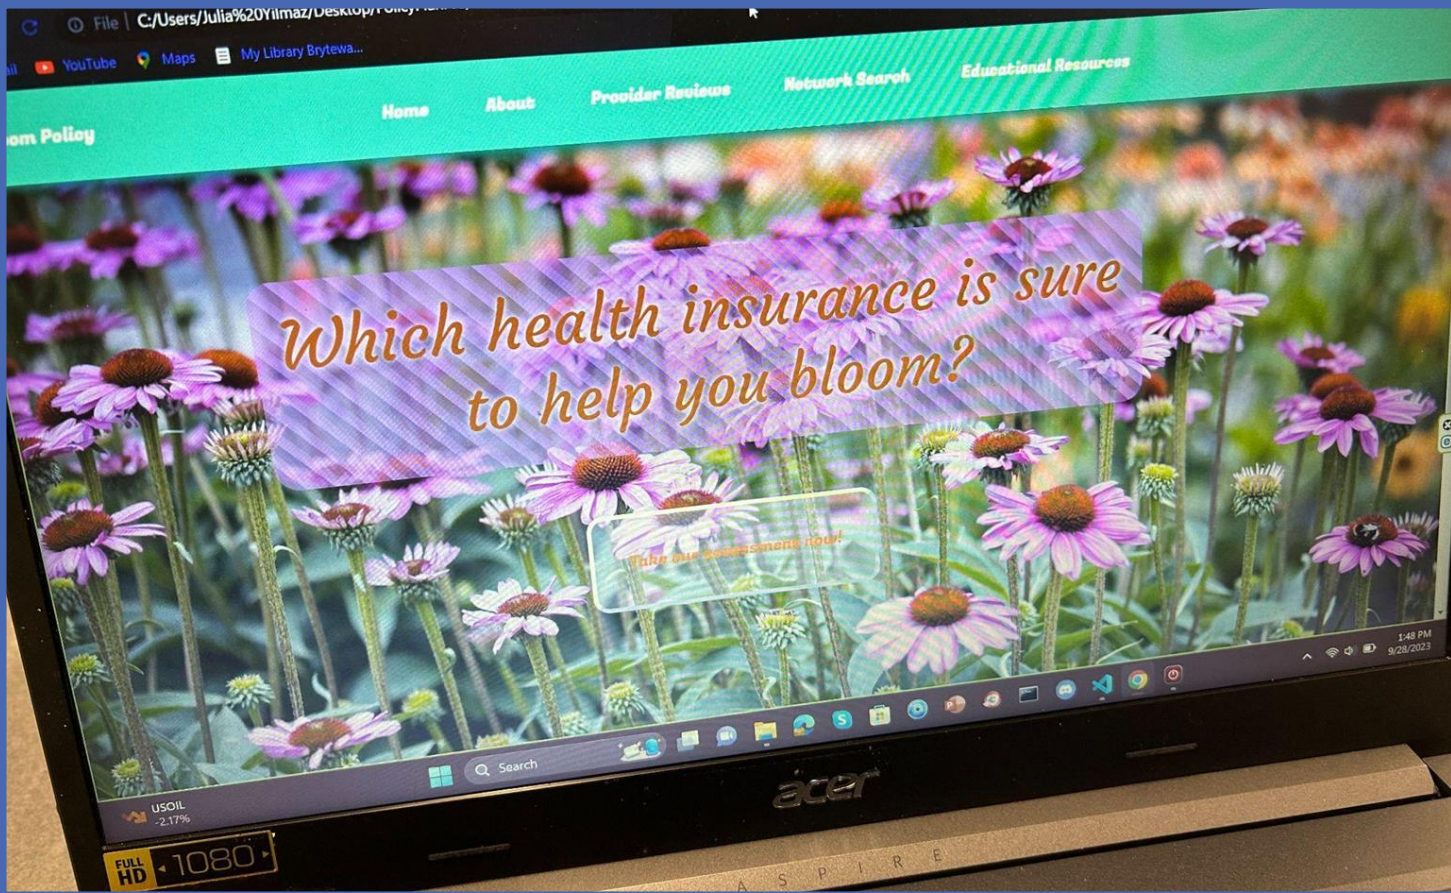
File | C:/Users/Julia%20Yilmaz/Desktop/Policy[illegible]

YouTube Maps My Library Brytewa...

om Policy

Home About Provider Reviews Network Search Educational Resources

Which health insurance is sure to help you bloom?

Take our assessment now!

1:48 PM
9/28/2023

Search

USOIL
-2.17%

acer

ASPIRE

FULL HD 1080